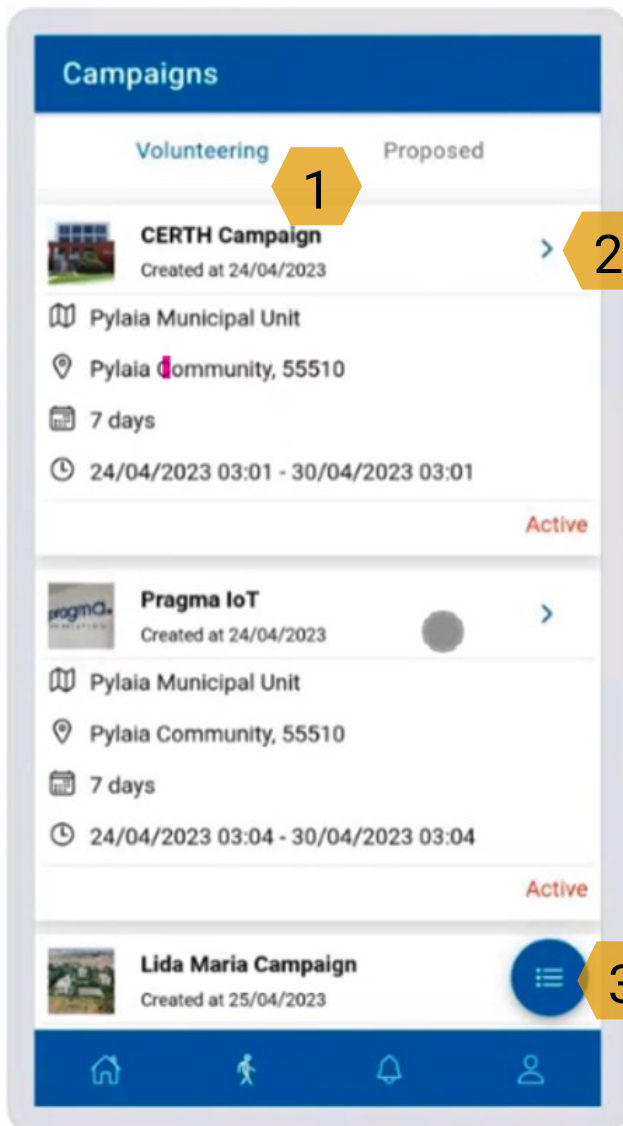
Campaigns

Volunteering

Proposed

1

CERTH Campaign

Created at 24/04/2023

2

Pylaia Municipal Unit

Pylaia Community, 55510

7 days

24/04/2023 03:01 - 30/04/2023 03:01

Active

pragma.

Pragma IoT

Created at 24/04/2023

Pylaia Municipal Unit

Pylaia Community, 55510

7 days

24/04/2023 03:04 - 30/04/2023 03:04

Active

Lida Maria Campaign

Created at 25/04/2023

3